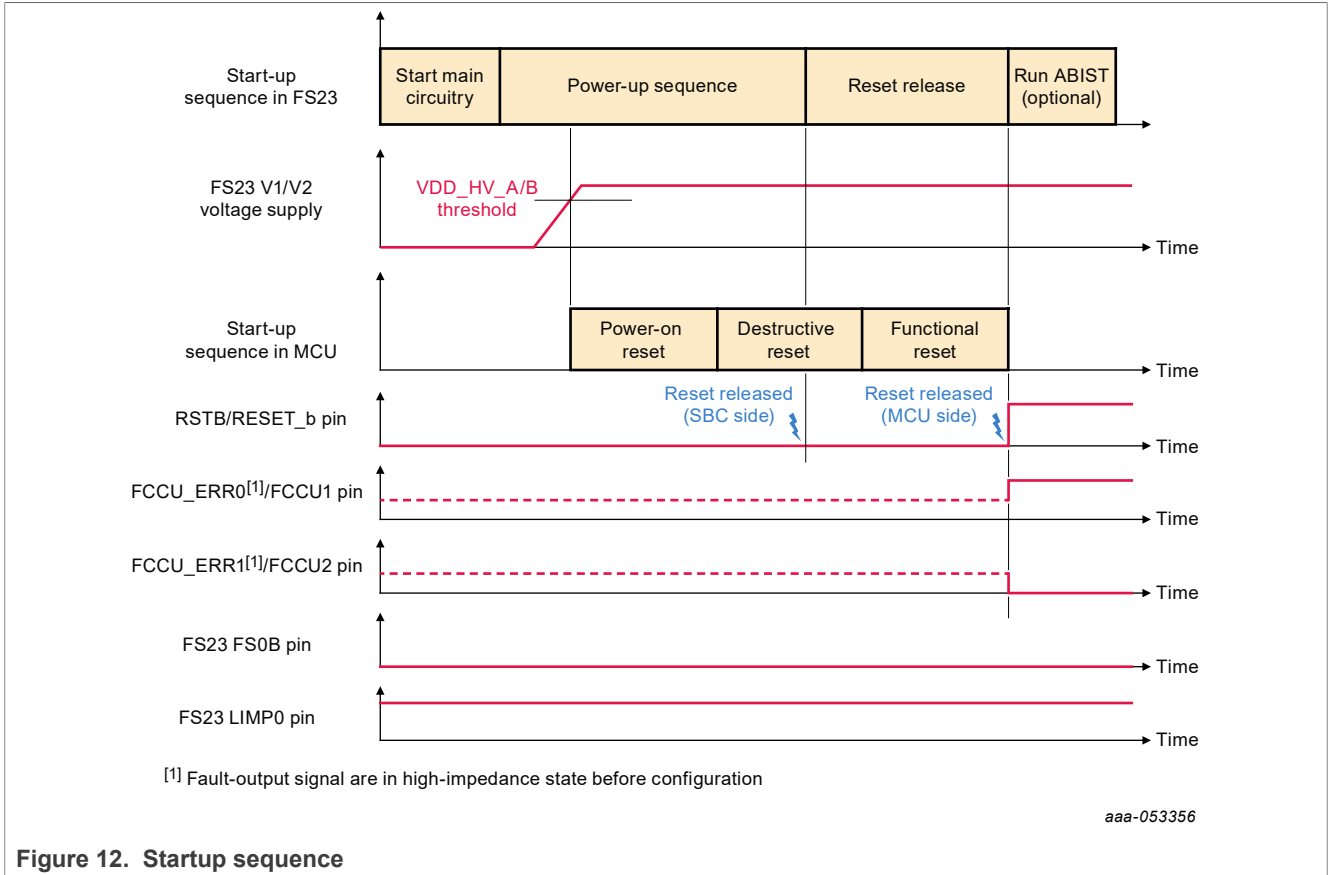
Start-up sequence in FS23

Start main circuitry

Power-up sequence

Reset release

Run ABIST (optional)

FS23 V1/V2 voltage supply

VDD_HV_A/B threshold

Time

Start-up sequence in MCU

Power-on reset

Destructive reset

Functional reset

Time

Reset released (SBC side)

Reset released (MCU side)

RSTB/RESET_b pin

Time

FCCU_ERR0$^{[1]}$/FCCU1 pin

Time

FCCU_ERR1$^{[1]}$/FCCU2 pin

Time

FS23 FS0B pin

Time

FS23 LIMP0 pin

Time

$^{[1]}$ Fault-output signal are in high-impedance state before configuration

aaa-053356

Figure 12. Startup sequence